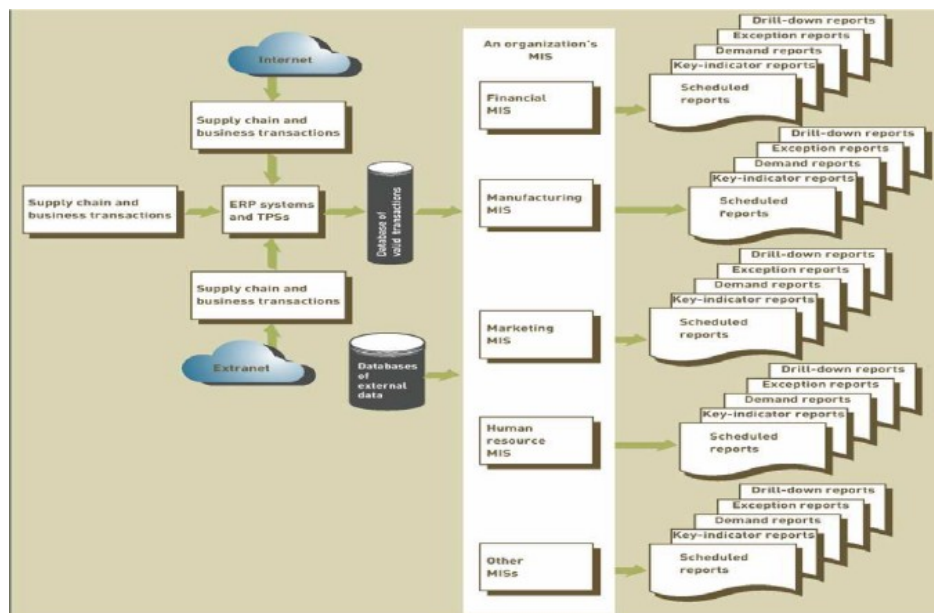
Internet

Supply chain and business transactions

Supply chain and business transactions

ERP systems and TPSs

Database of valid transactions

Supply chain and business transactions

Extranet

Databases of external data

An organization's MIS

Financial MIS

Drill-down reports
Exception reports
Demand reports
Key-indicator reports
Scheduled reports

Manufacturing MIS

Drill-down reports
Exception reports
Demand reports
Key-indicator reports
Scheduled reports

Marketing MIS

Drill-down reports
Exception reports
Demand reports
Key-indicator reports
Scheduled reports

Human resource MIS

Drill-down reports
Exception reports
Demand reports
Key-indicator reports
Scheduled reports

Other MISs

Drill-down reports
Exception reports
Demand reports
Key-indicator reports
Scheduled reports